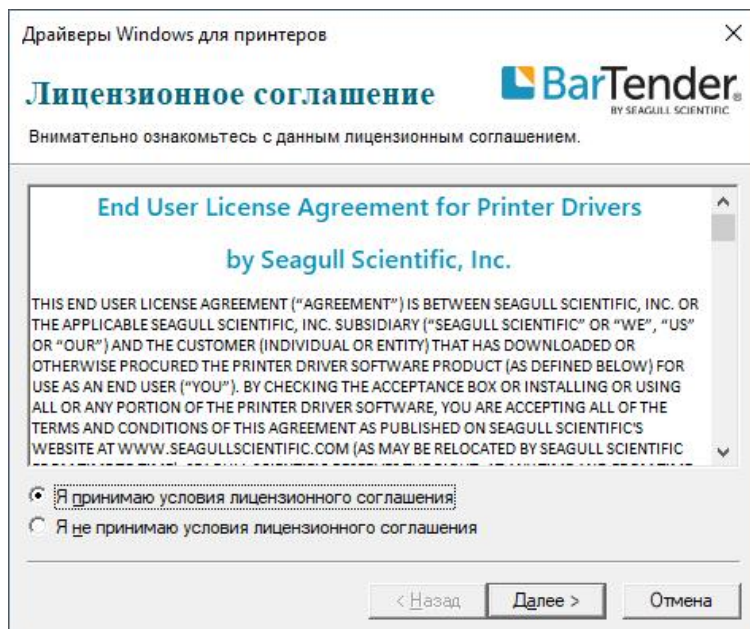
Драйверы Windows для принтеров

×

Лицензионное соглашение

BarTender.
BY SEAGULL SCIENTIFIC

Внимательно ознакомьтесь с данным лицензионным соглашением.

End User License Agreement for Printer Drivers

by Seagull Scientific, Inc.

THIS END USER LICENSE AGREEMENT ("AGREEMENT") IS BETWEEN SEAGULL SCIENTIFIC, INC. OR THE APPLICABLE SEAGULL SCIENTIFIC, INC. SUBSIDIARY ("SEAGULL SCIENTIFIC" OR "WE", "US" OR "OUR") AND THE CUSTOMER (INDIVIDUAL OR ENTITY) THAT HAS DOWNLOADED OR OTHERWISE PROCURED THE PRINTER DRIVER SOFTWARE PRODUCT (AS DEFINED BELOW) FOR USE AS AN END USER ("YOU"). BY CHECKING THE ACCEPTANCE BOX OR INSTALLING OR USING ALL OR ANY PORTION OF THE PRINTER DRIVER SOFTWARE, YOU ARE ACCEPTING ALL OF THE TERMS AND CONDITIONS OF THIS AGREEMENT AS PUBLISHED ON SEAGULL SCIENTIFIC'S WEBSITE AT WWW.SEAGULLSCIENTIFIC.COM (AS MAY BE RELOCATED BY SEAGULL SCIENTIFIC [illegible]

Я принимаю условия лицензионного соглашения

Я не принимаю условия лицензионного соглашения

< Назад

Далее >

Отмена